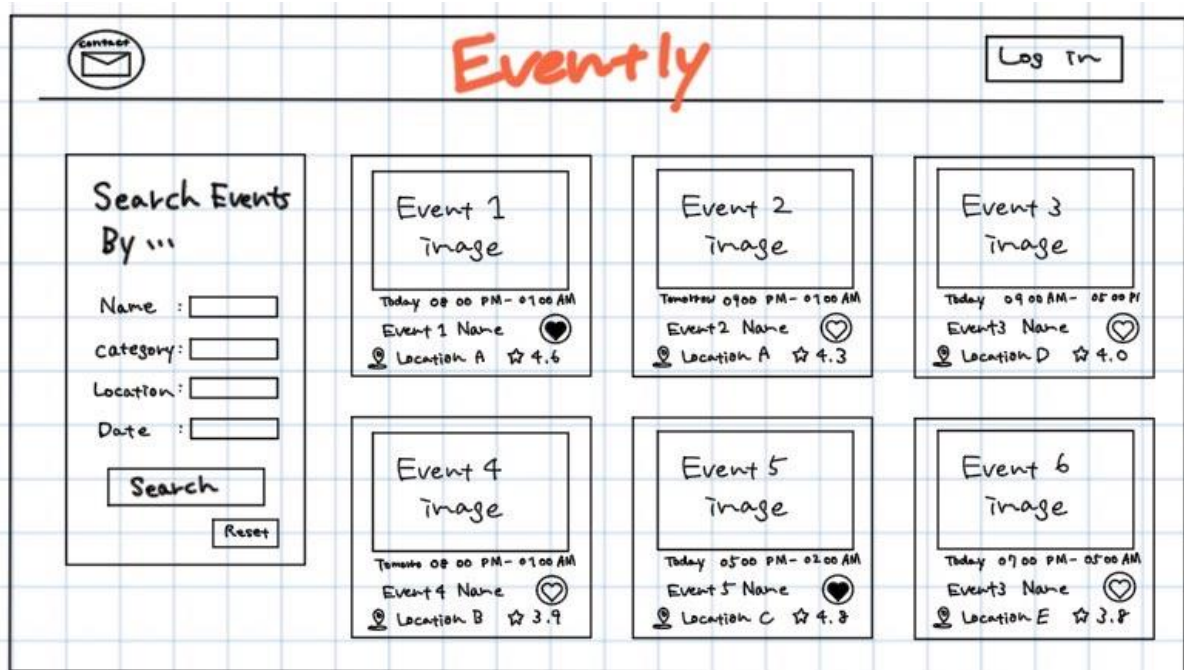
Contact

Evently

Log In

Search Events By ...

Name :

Category:

Location:

Date :

Search

Reset

Event 1 Image

Today 08 00 PM - 01 00 AM

Event 1 Name

Location A 4.6

Event 2 Image

Tomorrow 09 00 PM - 01 00 AM

Event 2 Name

Location A 4.3

Event 3 Image

Today 09 00 AM - 05 00 PM

Event3 Name

Location D 4.0

Event 4 Image

Tomorrow 08 00 PM - 01 00 AM

Event 4 Name

Location B 3.9

Event 5 Image

Today 05 00 PM - 02 00 AM

Event 5 Name

Location C 4.8

Event 6 Image

Today 07 00 PM - 05 00 AM

Event3 Name

Location E 3.8